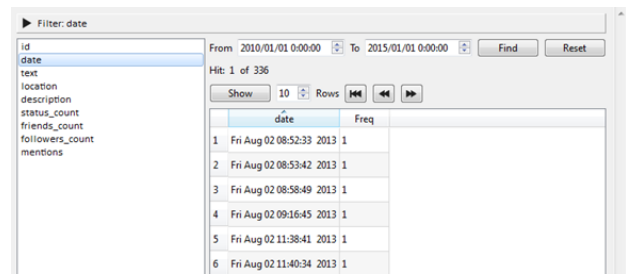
Filter: date

id
date
text
location
description
status_count
friends_count
followers_count
mentions

From 2010/01/01 0:00:00 To 2015/01/01 0:00:00 Find Reset

Hit: 1 of 336

Show 10 Rows

|   | date | Freq |
|---|---|---|
| 1 | Fri Aug 02 08:52:33 2013 | 1 |
| 2 | Fri Aug 02 08:53:42 2013 | 1 |
| 3 | Fri Aug 02 08:58:49 2013 | 1 |
| 4 | Fri Aug 02 09:16:45 2013 | 1 |
| 5 | Fri Aug 02 11:38:41 2013 | 1 |
| 6 | Fri Aug 02 11:40:34 2013 | 1 |